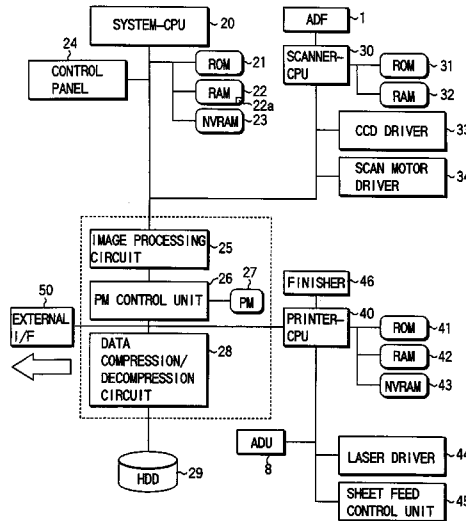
SYSTEM-CPU 20
ADF 1
24
CONTROL PANEL
ROM 21
RAM 22 22a
NVRAM 23
SCANNER-CPU 30
ROM 31
RAM 32
CCD DRIVER 33
SCAN MOTOR DRIVER 34
IMAGE PROCESSING CIRCUIT 25
26
27
PM CONTROL UNIT
PM
50
EXTERNAL I/F
DATA COMPRESSION/ DECOMPRESSION CIRCUIT 28
FINISHER 46
PRINTER-CPU 40
ROM 41
RAM 42
NVRAM 43
ADU
8
LASER DRIVER 44
SHEET FEED CONTROL UNIT 45
HDD 29